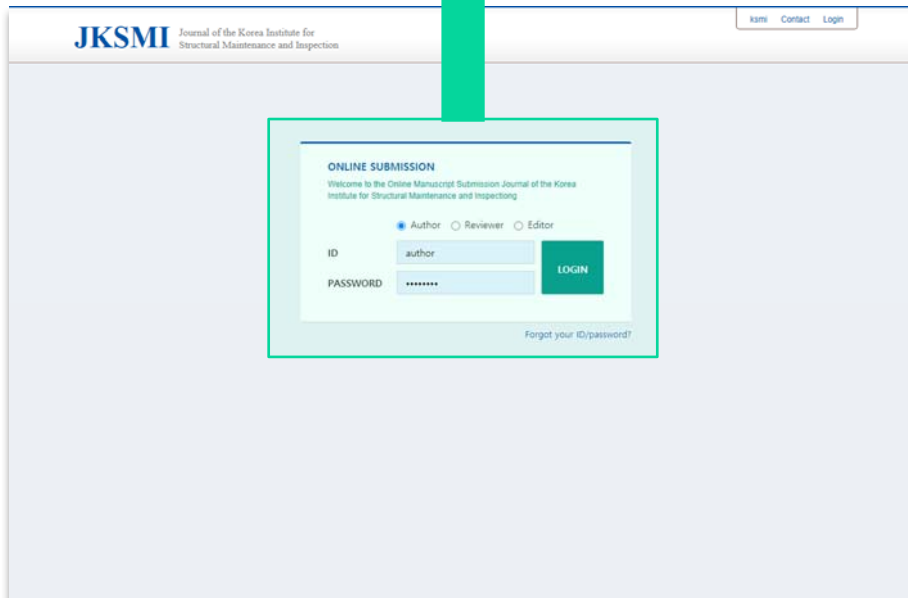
JKSMI Journal of the Korea Institute for Structural Maintenance and Inspection

ksmi Contact Login

ONLINE SUBMISSION

Welcome to the Online Manuscript Submission Journal of the Korea Institute for Structural Maintenance and Inspectiong

Author Reviewer Editor

ID author

PASSWORD ••••••••

LOGIN

Forgot your ID/password?